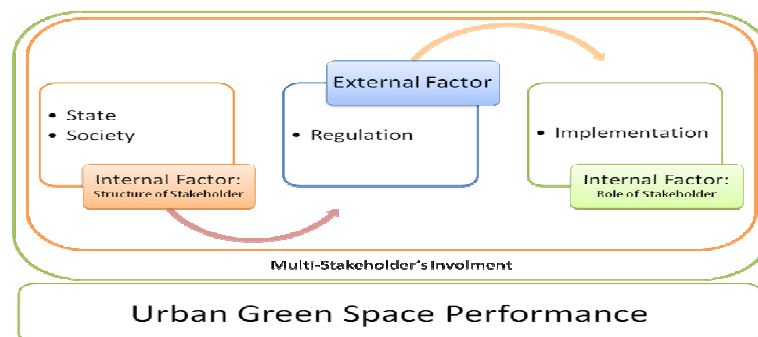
• State
• Society

Internal Factor:
Structure of Stakeholder

External Factor

• Regulation

• Implementation

Internal Factor:
Role of Stakeholder

Multi-Stakeholder's Involment

Urban Green Space Performance